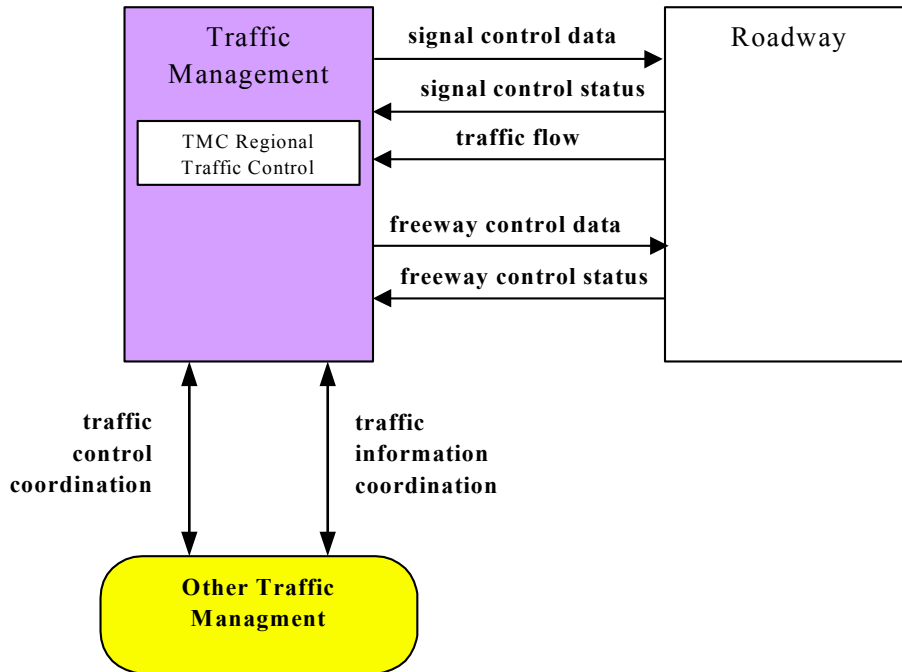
Traffic Management

TMC Regional Traffic Control

signal control data

signal control status

traffic flow

freeway control data

freeway control status

Roadway

traffic control coordination

traffic information coordination

Other Traffic Managment